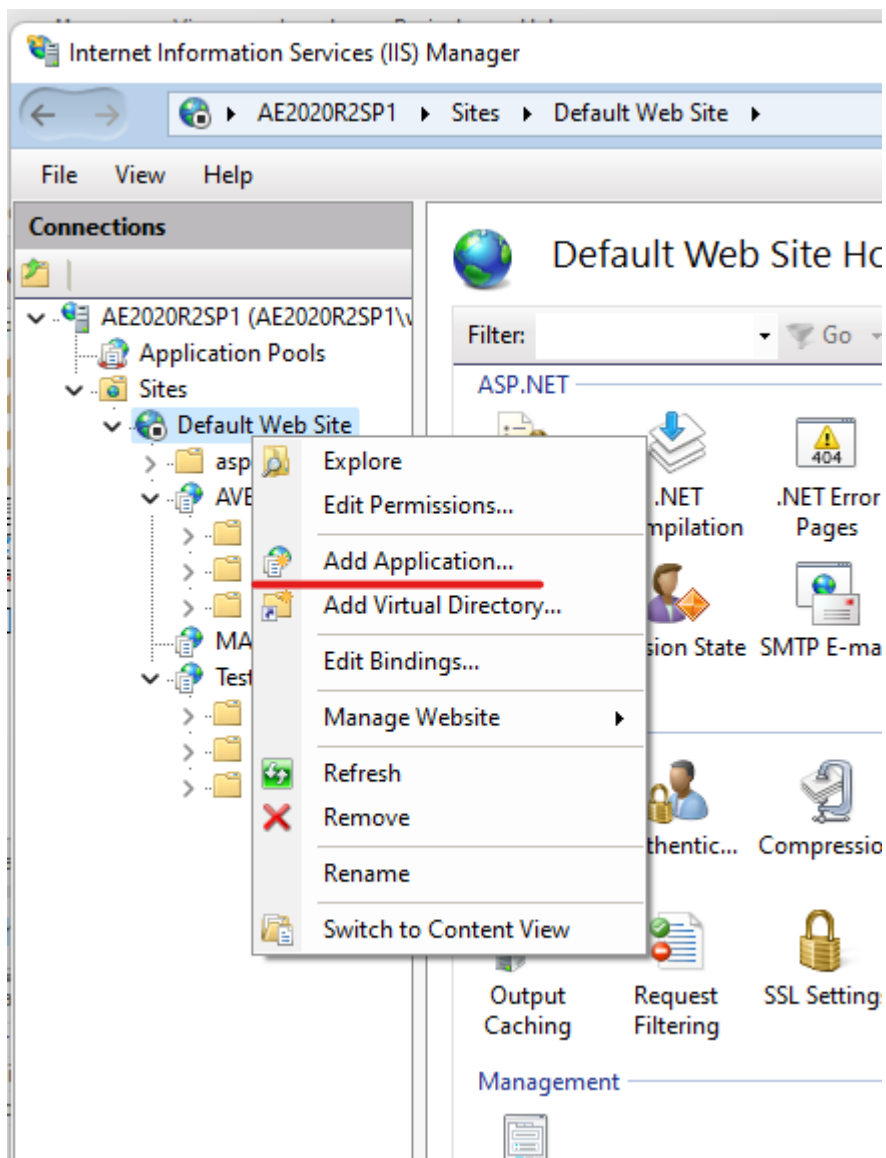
Internet Information Services (IIS) Manager

AE2020R2SP1 ▸ Sites ▸ Default Web Site ▸

File View Help

Connections

AE2020R2SP1 (AE2020R2SP1\\v
Application Pools
Sites
Default Web Site
asp
AVE
MA
Test

Explore
Edit Permissions...
Add Application...
Add Virtual Directory...
Edit Bindings...
Manage Website
Refresh
Remove
Rename
Switch to Content View

Default Web Site Ho

Filter: Go

ASP.NET

.NET mpilation
404
.NET Error Pages
sion State
SMTP E-ma
thentic...
Compressio
Output Caching
Request Filtering
SSL Setting

Management